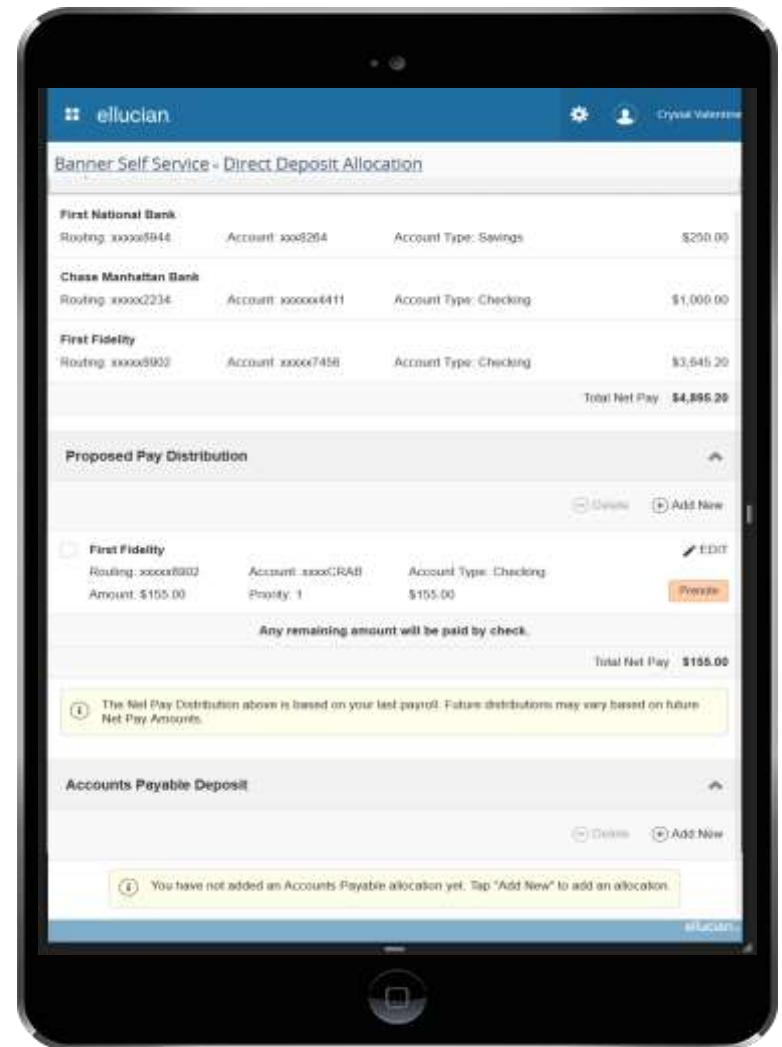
ellucian

Crystal Valentine

Banner Self Service - Direct Deposit Allocation

First National Bank
Routing: xxxxxx5944 Account: xxxx8264 Account Type: Savings $250.00

Chase Manhattan Bank
Routing: xxxxxx2234 Account: xxxxxxx4411 Account Type: Checking $1,000.00

First Fidelity
Routing: xxxxxx8902 Account: xxxxx7456 Account Type: Checking $3,645.20

Total Net Pay $4,895.20

Proposed Pay Distribution

Delete Add New

First Fidelity
EDIT
Routing: xxxxxx8902 Account: xxxxCRAB Account Type: Checking
Amount: $155.00 Priority: 1 $155.00
Prenote

Any remaining amount will be paid by check.

Total Net Pay $155.00

The Net Pay Distribution above is based on your last payroll. Future distributions may vary based on future Net Pay Amounts.

Accounts Payable Deposit

Delete Add New

You have not added an Accounts Payable allocation yet. Tap "Add New" to add an allocation.

ellucian